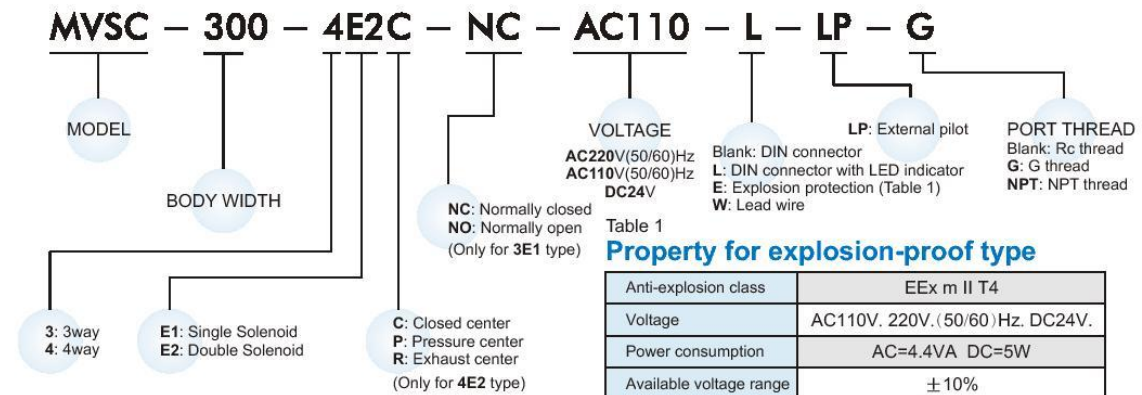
MVSC – 300 – 4E2C – NC – AC110 – L – LP – G

MODEL

BODY WIDTH

3: 3way
4: 4way

E1: Single Solenoid
E2: Double Solenoid

C: Closed center
P: Pressure center
R: Exhaust center
(Only for 4E2 type)

NC: Normally closed
NO: Normally open
(Only for 3E1 type)

VOLTAGE
AC220V(50/60)Hz
AC110V(50/60)Hz
DC24V

Blank: DIN connector
L: DIN connector with LED indicator
E: Explosion protection (Table 1)
W: Lead wire

LP: External pilot

PORT THREAD
Blank: Rc thread
G: G thread
NPT: NPT thread

Table 1
Property for explosion-proof type

| Anti-explosion class | EEx m II T4 |
|---|---|
| Voltage | AC110V. 220V.(50/60)Hz. DC24V. |
| Power consumption | AC=4.4VA DC=5W |
| Available voltage range | ±10% |